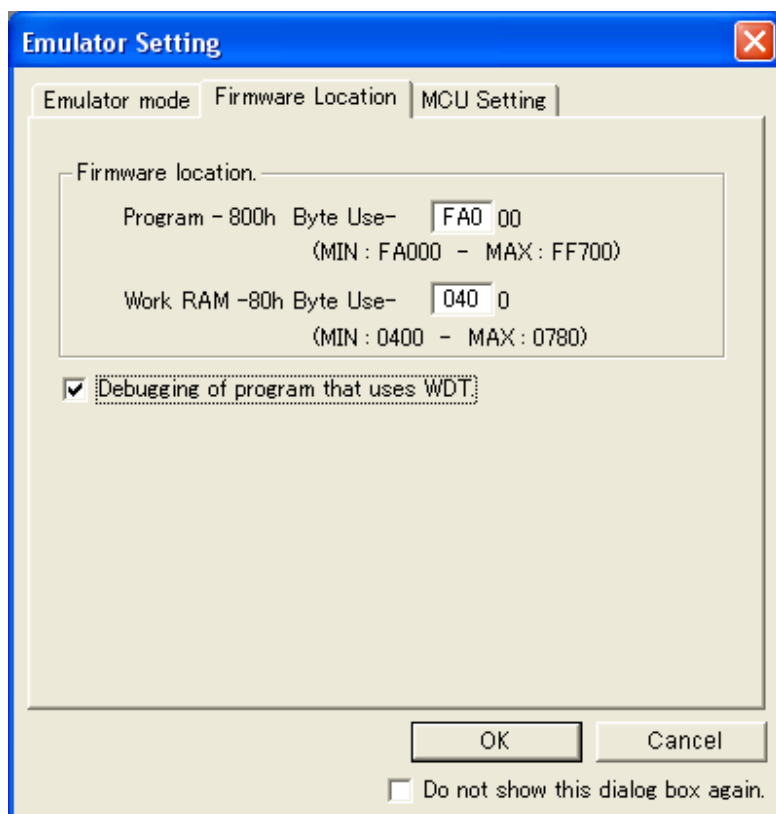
Emulator Setting

Emulator mode | Firmware Location | MCU Setting

Firmware location.

Program - 800h Byte Use- FA0 00
(MIN : FA000 - MAX : FF700)

Work RAM -80h Byte Use- 040 0
(MIN : 0400 - MAX : 0780)

Debugging of program that uses WDT.

OK
Cancel

Do not show this dialog box again.